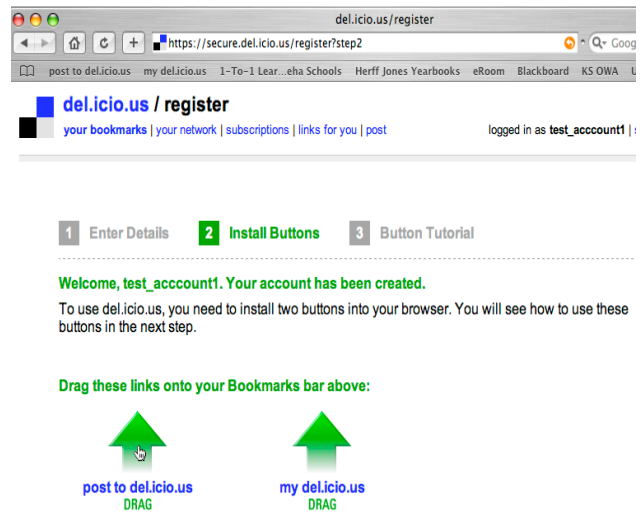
del.icio.us/register

https://secure.del.icio.us/register?step2

Goog

post to del.icio.us my del.icio.us 1-To-1 Lear...eha Schools Herff Jones Yearbooks eRoom Blackboard KS OWA

del.icio.us / register

your bookmarks | your network | subscriptions | links for you | post

logged in as test_acccount1 |

1 Enter Details 2 Install Buttons 3 Button Tutorial

Welcome, test_acccount1. Your account has been created.

To use del.icio.us, you need to install two buttons into your browser. You will see how to use these buttons in the next step.

Drag these links onto your Bookmarks bar above:

post to del.icio.us
DRAG

my del.icio.us
DRAG